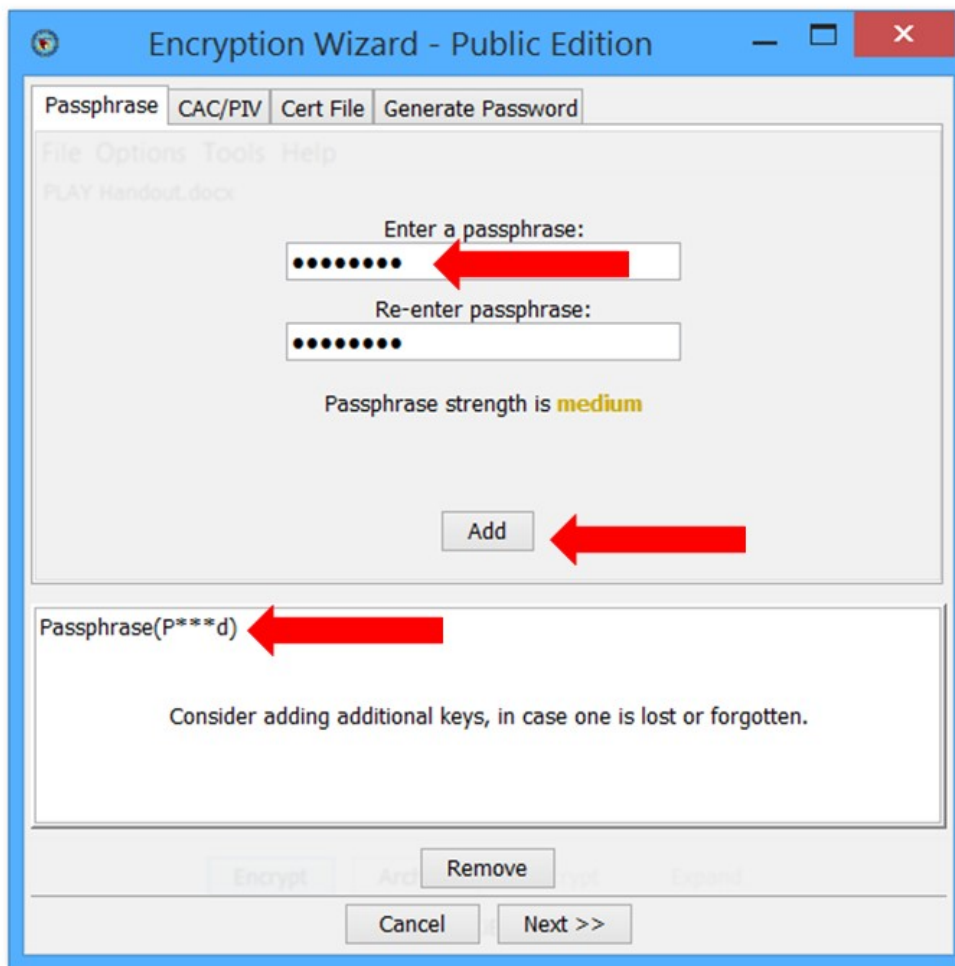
Encryption Wizard - Public Edition

Passphrase | CAC/PIV | Cert File | Generate Password

File Options Tools Help

PLAY Handout.docx

Enter a passphrase:

•••••••••

Re-enter passphrase:

•••••••••

Passphrase strength is medium

Add

Passphrase(P***d)

Consider adding additional keys, in case one is lost or forgotten.

Remove

Encrypt Arc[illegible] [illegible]rypt Expand

Cancel Next >>